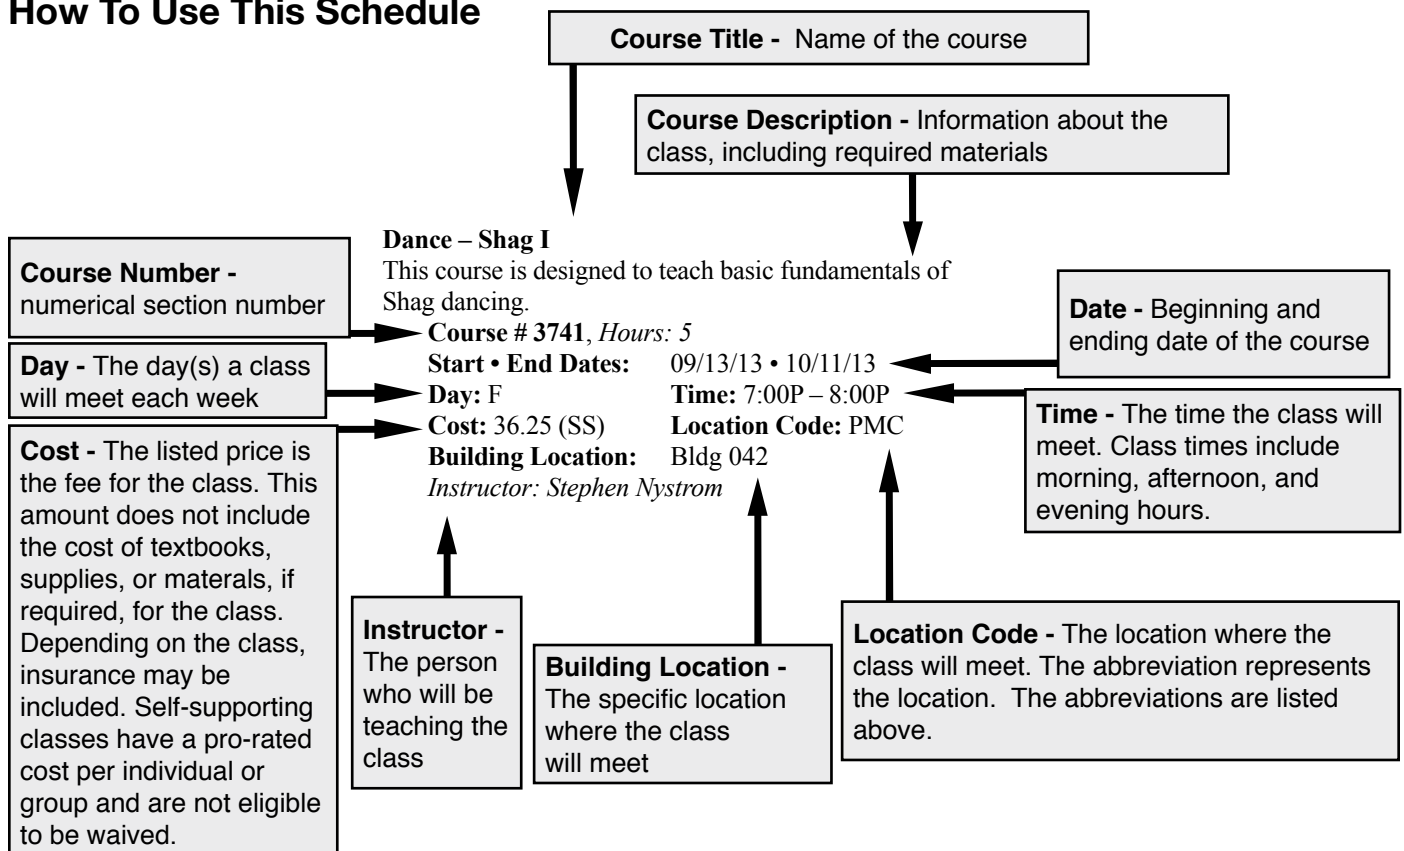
How To Use This Schedule

Course Title - Name of the course

Course Description - Information about the class, including required materials

Dance – Shag I
This course is designed to teach basic fundamentals of Shag dancing.
Course # 3741, Hours: 5
Start • End Dates: 09/13/13 • 10/11/13
Day: F Time: 7:00P – 8:00P
Cost: 36.25 (SS) Location Code: PMC
Building Location: Bldg 042
Instructor: Stephen Nystrom

Course Number - numerical section number

Day - The day(s) a class will meet each week

Cost - The listed price is the fee for the class. This amount does not include the cost of textbooks, supplies, or materals, if required, for the class. Depending on the class, insurance may be included. Self-supporting classes have a pro-rated cost per individual or group and are not eligible to be waived.

Date - Beginning and ending date of the course

Time - The time the class will meet. Class times include morning, afternoon, and evening hours.

Instructor - The person who will be teaching the class

Building Location - The specific location where the class will meet

Location Code - The location where the class will meet. The abbreviation represents the location. The abbreviations are listed above.